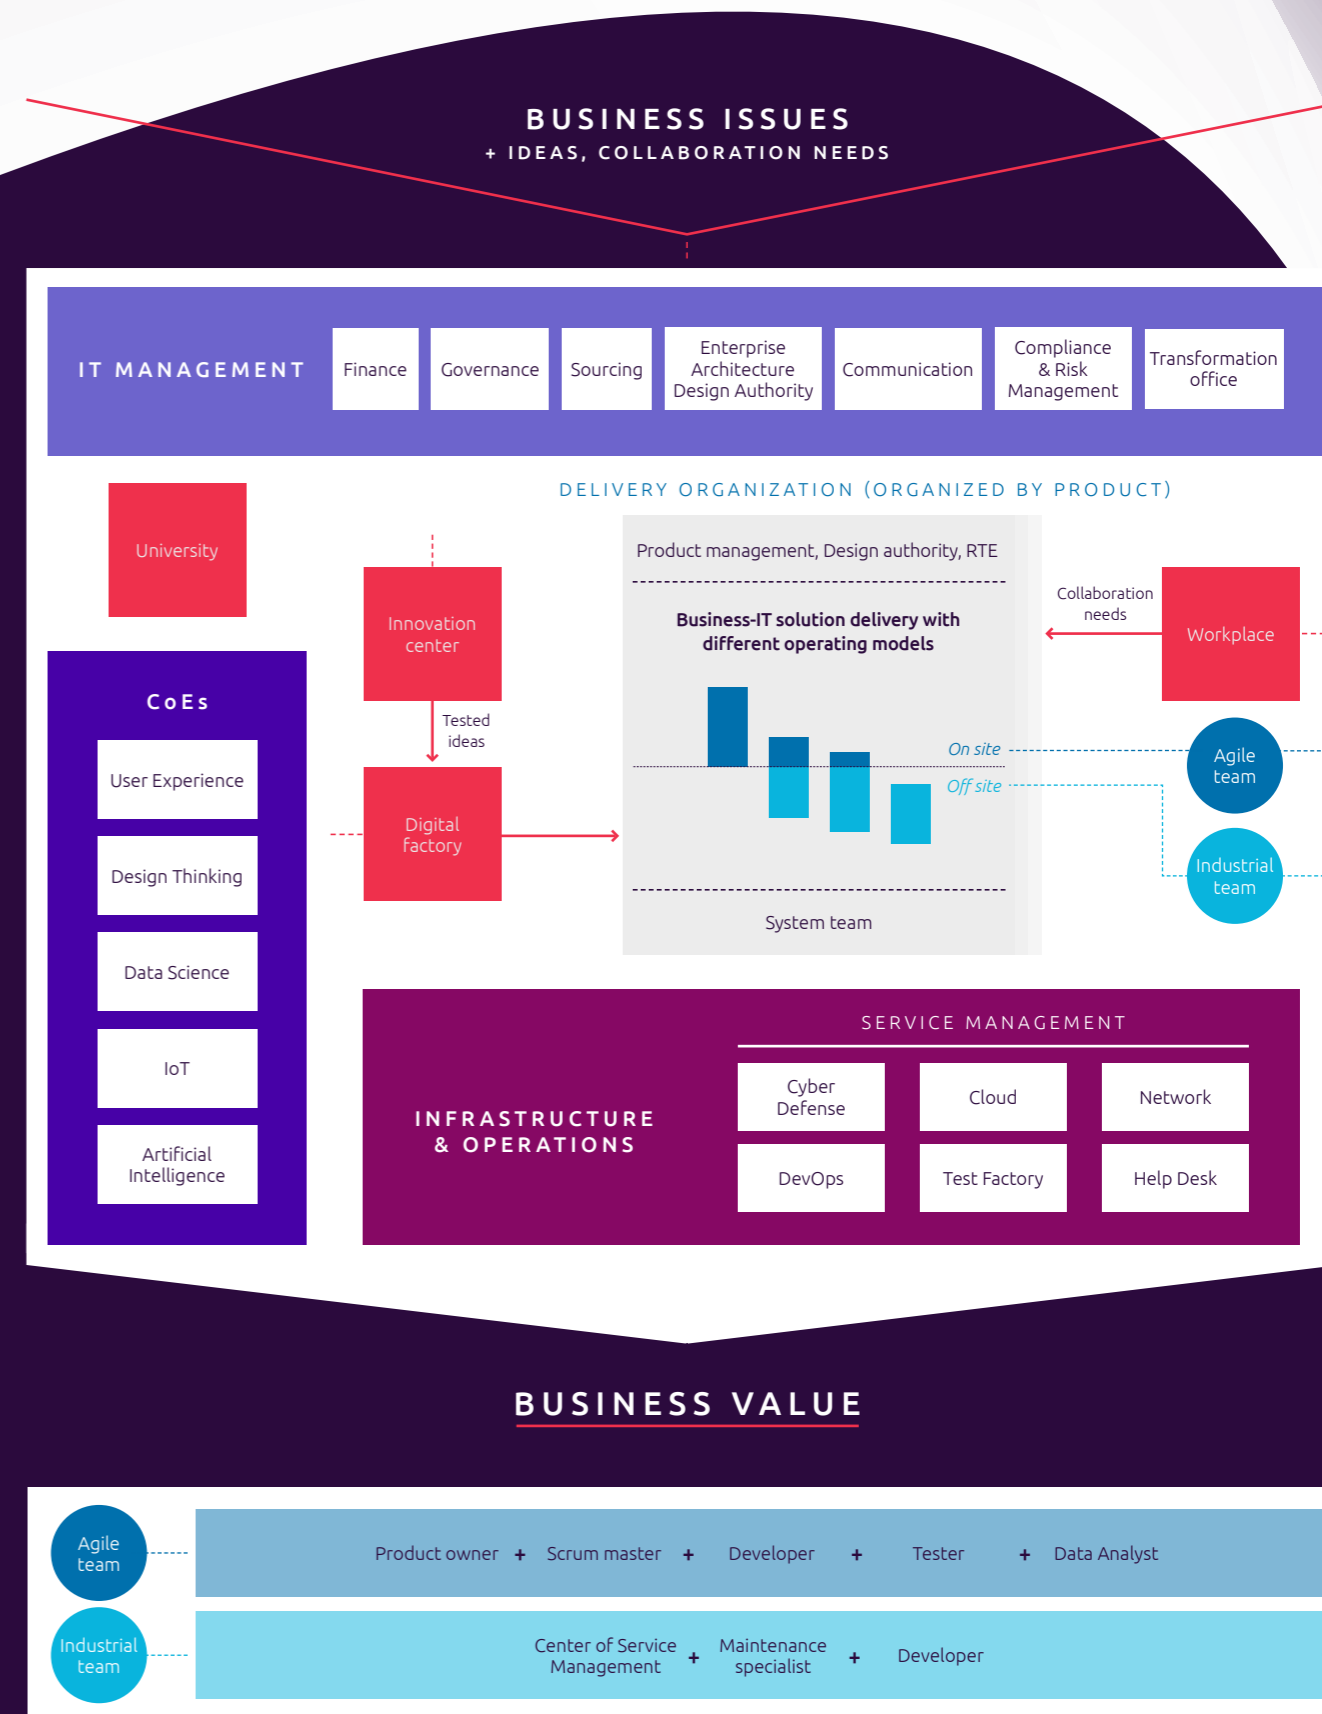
BUSINESS ISSUES
+ IDEAS, COLLABORATION NEEDS

IT MANAGEMENT

Finance

Governance

Sourcing

Enterprise Architecture Design Authority

Communication

Compliance & Risk Management

Transformation office

DELIVERY ORGANIZATION (ORGANIZED BY PRODUCT)

University

CoEs

User Experience

Design Thinking

Data Science

IoT

Artificial Intelligence

Innovation center

Tested ideas

Digital factory

Product management, Design authority, RTE

Business-IT solution delivery with different operating models

On site

Off site

System team

Collaboration needs

Workplace

Agile team

Industrial team

INFRASTRUCTURE & OPERATIONS

SERVICE MANAGEMENT

Cyber Defense

Cloud

Network

DevOps

Test Factory

Help Desk

BUSINESS VALUE

Agile team

Product owner + Scrum master + Developer + Tester + Data Analyst

Industrial team

Center of Service Management + Maintenance specialist + Developer